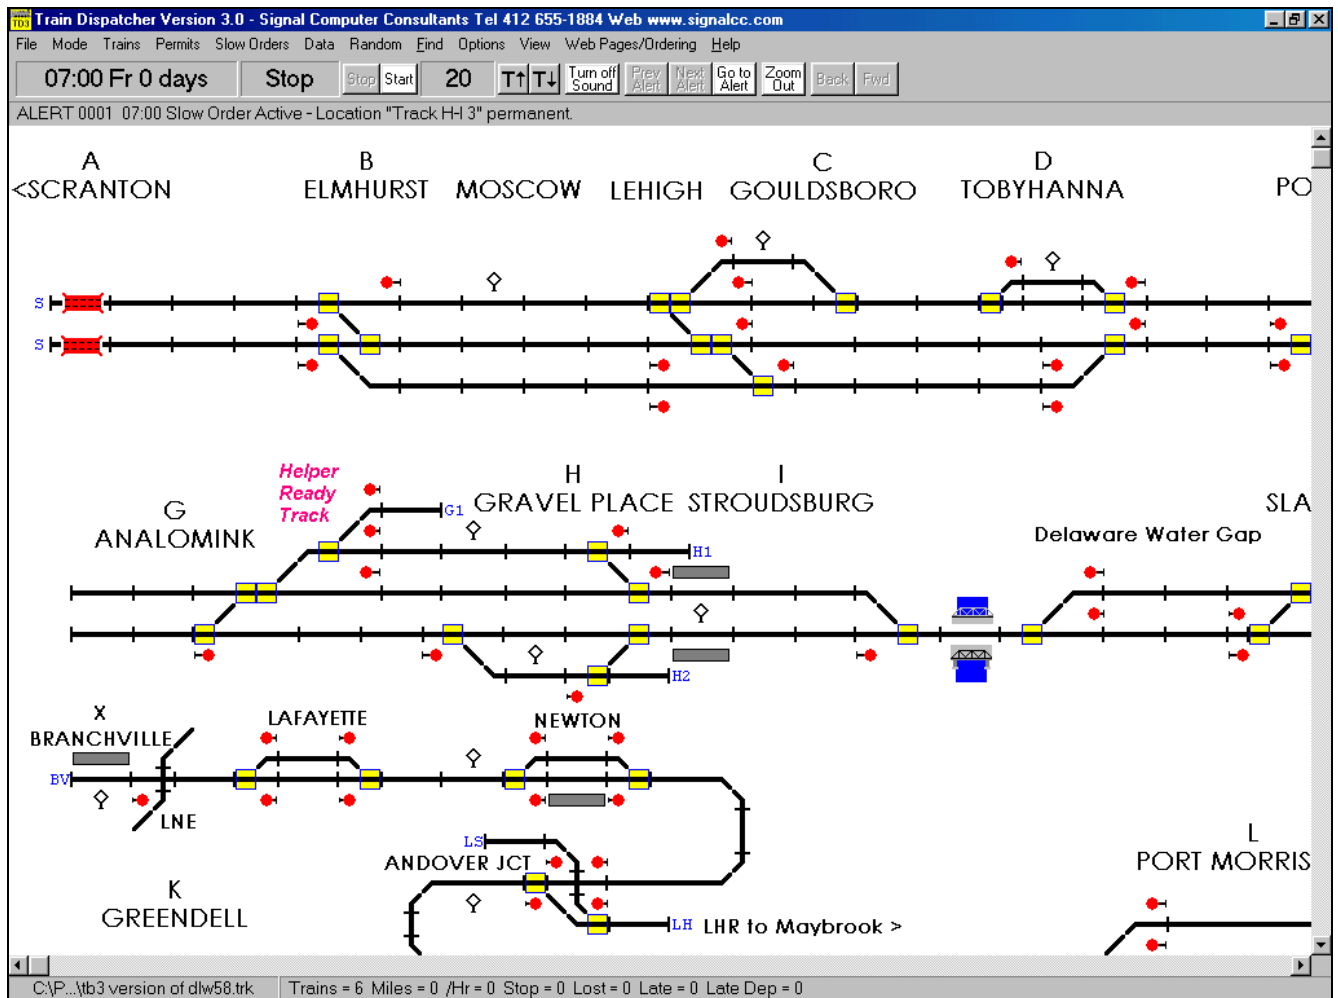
Train Dispatcher Version 3.0 - Signal Computer Consultants Tel 412 655-1884 Web www.signalcc.com

File Mode Trains Permits Slow Orders Data Random Find Options View Web Pages/Ordering Help

07:00 Fr 0 days Stop Stop Start 20 T↑ T↓ Turn off Sound Prev Alert Next Alert Go to Alert Zoom Out Back Fwd

ALERT 0001 07:00 Slow Order Active - Location "Track H-I 3" permanent.

A <SCRANTON
B ELMHURST
MOSCOW
LEHIGH
C GOULDSBORO
D TOBYHANNA
PO

S
S

Helper Ready Track
G1
G ANALOMINK
H GRAVEL PLACE
I STROUDSBURG
SLA
Delaware Water Gap
H1
H2

X BRANCHVILLE
BV
LNE
LAFAYETTE
NEWTON
LS
ANDOVER JCT
K GREENDELL
LH LHR to Maybrook >
L PORT MORRIS

C:\P...\tb3 version of dlw58.trk Trains = 6 Miles = 0 /Hr = 0 Stop = 0 Lost = 0 Late = 0 Late Dep = 0